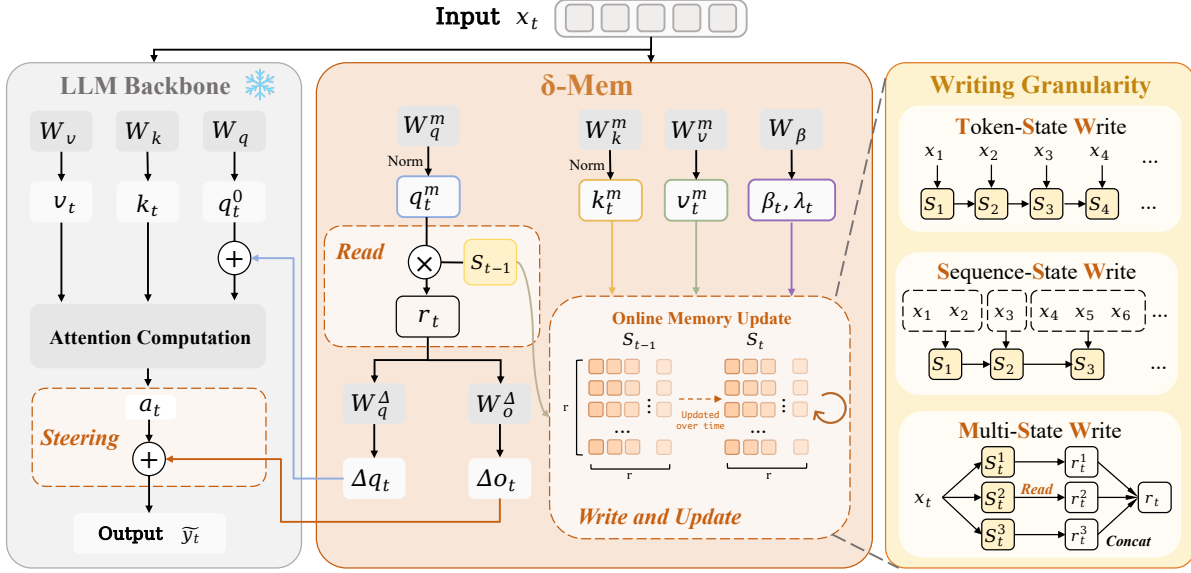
Input $x_t$

LLM Backbone

$W_v$ $W_k$ $W_q$

$v_t$ $k_t$ $q_t^0$

$+$

Attention Computation

$a_t$

Steering

$+$

Output $\widetilde{y_t}$

δ-Mem

$W_q^m$

Norm

$q_t^m$

Read

$\times$ $S_{t-1}$

$r_t$

$W_q^{\Delta}$ $W_o^{\Delta}$

$\Delta q_t$ $\Delta o_t$

$W_k^m$ $W_v^m$ $W_\beta$

Norm

$k_t^m$ $v_t^m$ $\beta_t, \lambda_t$

Online Memory Update

$S_{t-1}$ $S_t$

r

Updated over time

r r

Write and Update

Writing Granularity

Token-State Write

$x_1$ $x_2$ $x_3$ $x_4$ ...

$S_1$ $S_2$ $S_3$ $S_4$ ...

Sequence-State Write

$x_1$ $x_2$ $x_3$ $x_4$ $x_5$ $x_6$ ...

$S_1$ $S_2$ $S_3$ ...

Multi-State Write

$x_t$

$S_t^1$ $r_t^1$

$S_t^2$ Read $r_t^2$ $r_t$

$S_t^3$ $r_t^3$ Concat